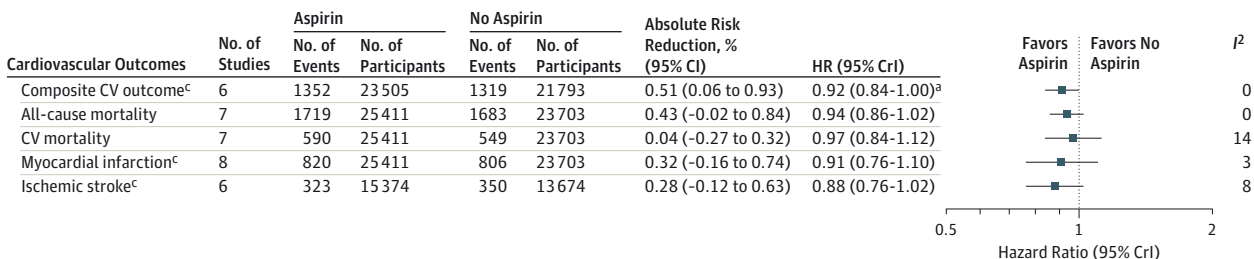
| Cardiovascular Outcomes | No. of Studies | Aspirin No. of Events | Aspirin No. of Participants | No Aspirin No. of Events | No Aspirin No. of Participants | Absolute Risk Reduction, % (95% CI) | HR (95% CrI) | $I^2$ |
|---|---|---|---|---|---|---|---|---|
| Composite CV outcome$^c$ | 6 | 1352 | 23505 | 1319 | 21793 | 0.51 (0.06 to 0.93) | 0.92 (0.84-1.00)$^a$ | 0 |
| All-cause mortality | 7 | 1719 | 25411 | 1683 | 23703 | 0.43 (-0.02 to 0.84) | 0.94 (0.86-1.02) | 0 |
| CV mortality | 7 | 590 | 25411 | 549 | 23703 | 0.04 (-0.27 to 0.32) | 0.97 (0.84-1.12) | 14 |
| Myocardial infarction$^c$ | 8 | 820 | 25411 | 806 | 23703 | 0.32 (-0.16 to 0.74) | 0.91 (0.76-1.10) | 3 |
| Ischemic stroke$^c$ | 6 | 323 | 15374 | 350 | 13674 | 0.28 (-0.12 to 0.63) | 0.88 (0.76-1.02) | 8 |

Favors Aspirin | Favors No Aspirin

0.5 1 2

Hazard Ratio (95% CrI)